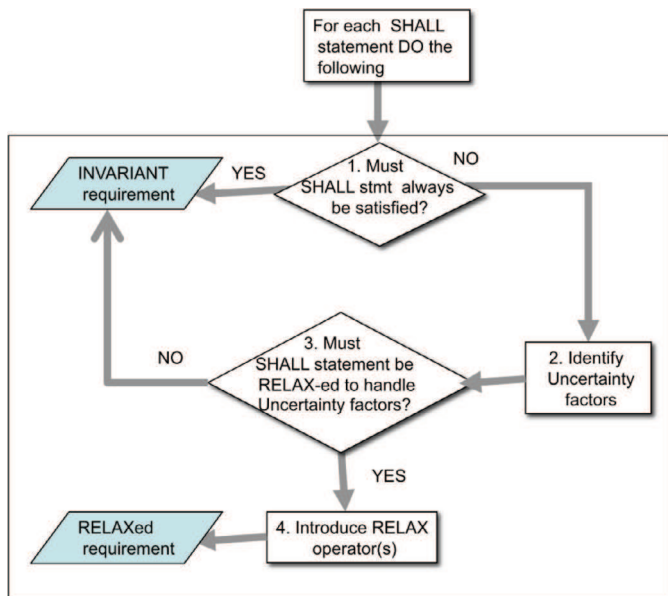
For each SHALL statement DO the following

INVARIANT requirement

YES

1. Must SHALL stmt always be satisfied?

NO

NO

3. Must SHALL statement be RELAX-ed to handle Uncertainty factors?

2. Identify Uncertainty factors

YES

RELAXed requirement

4. Introduce RELAX operator(s)